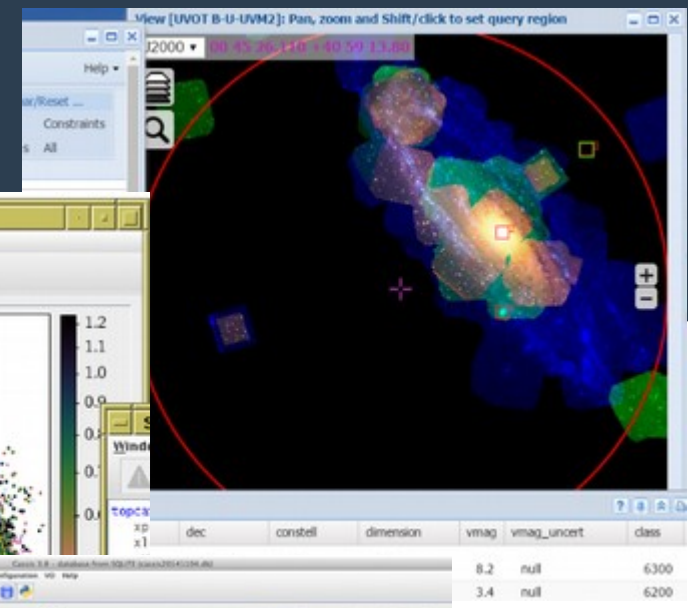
View [UVOT B-U-UVM2]: Pan, zoom and Shift/click to set query region

J2000 ▾ 00 45 26.110 +40 59 13.80

Help ▾

ar/Reset ...

Constraints

s All

1.2
1.1
1.0
0.9
0.8
0.7
0.6

Windo

topca
xp
x1

?

dec | constell | dimension | vmag | vmag_uncert | class

8.2 null 6300
3.4 null 6200

Cassis 3.8 - database from SQLITE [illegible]

Configuration VO Help